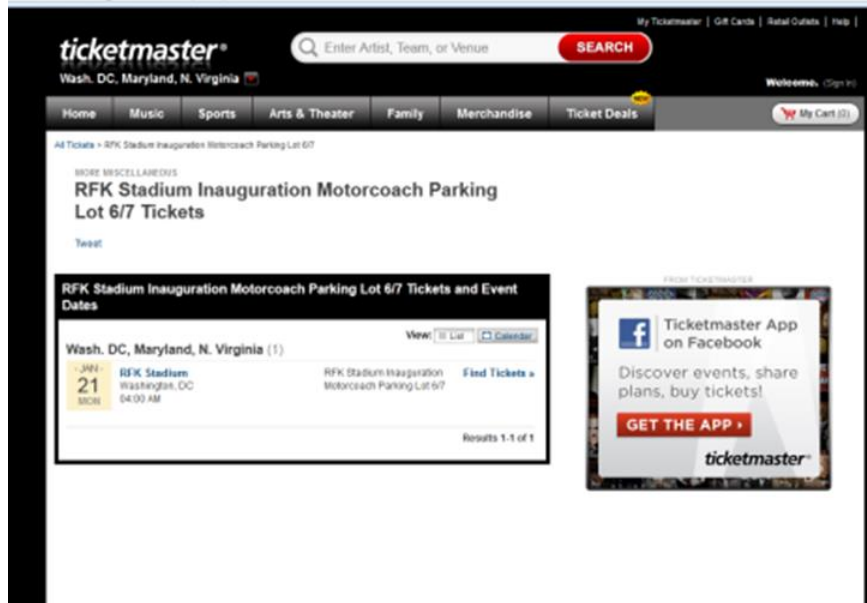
My Ticketmaster | Gift Cards | Retail Outlets | Help |

ticketmaster®

Enter Artist, Team, or Venue

SEARCH

Wash. DC, Maryland, N. Virginia

Welcome. (Sign In)

Home | Music | Sports | Arts & Theater | Family | Merchandise | Ticket Deals

NEW

My Cart (0)

All Tickets > RFK Stadium Inauguration Motorcoach Parking Lot 6/7

MORE MISCELLANEOUS

RFK Stadium Inauguration Motorcoach Parking Lot 6/7 Tickets

Tweet

RFK Stadium Inauguration Motorcoach Parking Lot 6/7 Tickets and Event Dates

View: List | Calendar

Wash. DC, Maryland, N. Virginia (1)

JAN 21 MON

RFK Stadium
Washington, DC
04:00 AM

RFK Stadium Inauguration Motorcoach Parking Lot 6/7

Find Tickets »

Results 1-1 of 1

FROM TICKETMASTER

Ticketmaster App on Facebook

Discover events, share plans, buy tickets!

GET THE APP ›

ticketmaster®